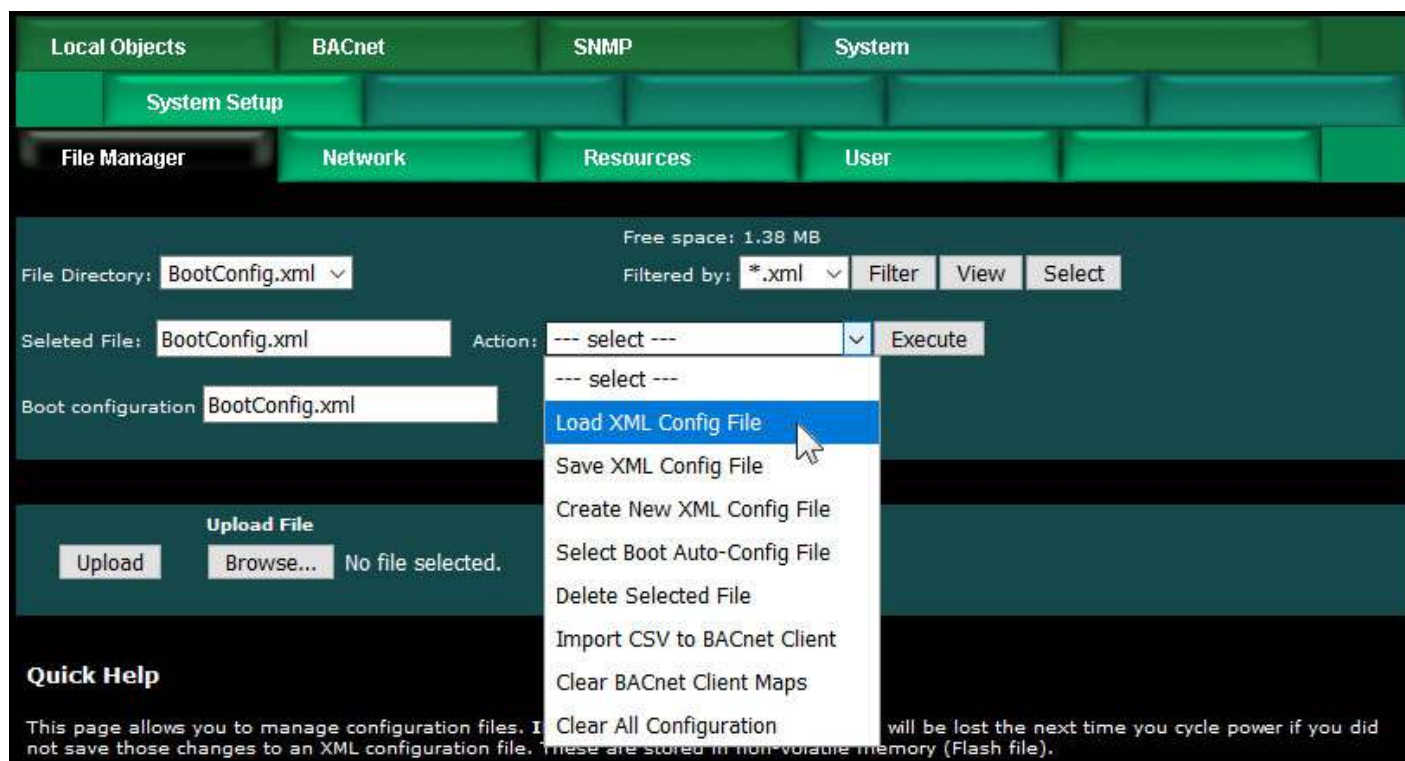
Local Objects | BACnet | SNMP | System

System Setup

File Manager | Network | Resources | User

Free space: 1.38 MB

File Directory: BootConfig.xml

Filtered by: *.xml Filter View Select

Seleted File: BootConfig.xml Action: --- select --- Execute

Boot configuration BootConfig.xml

--- select ---
Load XML Config File
Save XML Config File
Create New XML Config File
Select Boot Auto-Config File
Delete Selected File
Import CSV to BACnet Client
Clear BACnet Client Maps
Clear All Configuration

Upload File

Upload Browse... No file selected.

Quick Help

This page allows you to manage configuration files. I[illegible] will be lost the next time you cycle power if you did not save those changes to an XML configuration file. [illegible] memory (Flash file).